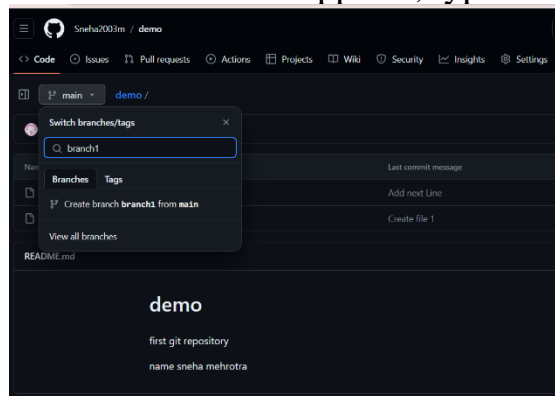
Sneha2003m / demo

Code Issues Pull requests Actions Projects Wiki Security Insights Settings

main demo /

Switch branches/tags

branch1

Branches Tags

Create branch branch1 from main

View all branches

Last commit message

Add next Line

Create file 1

README.md

demo

first git repository

name sneha mehrotra